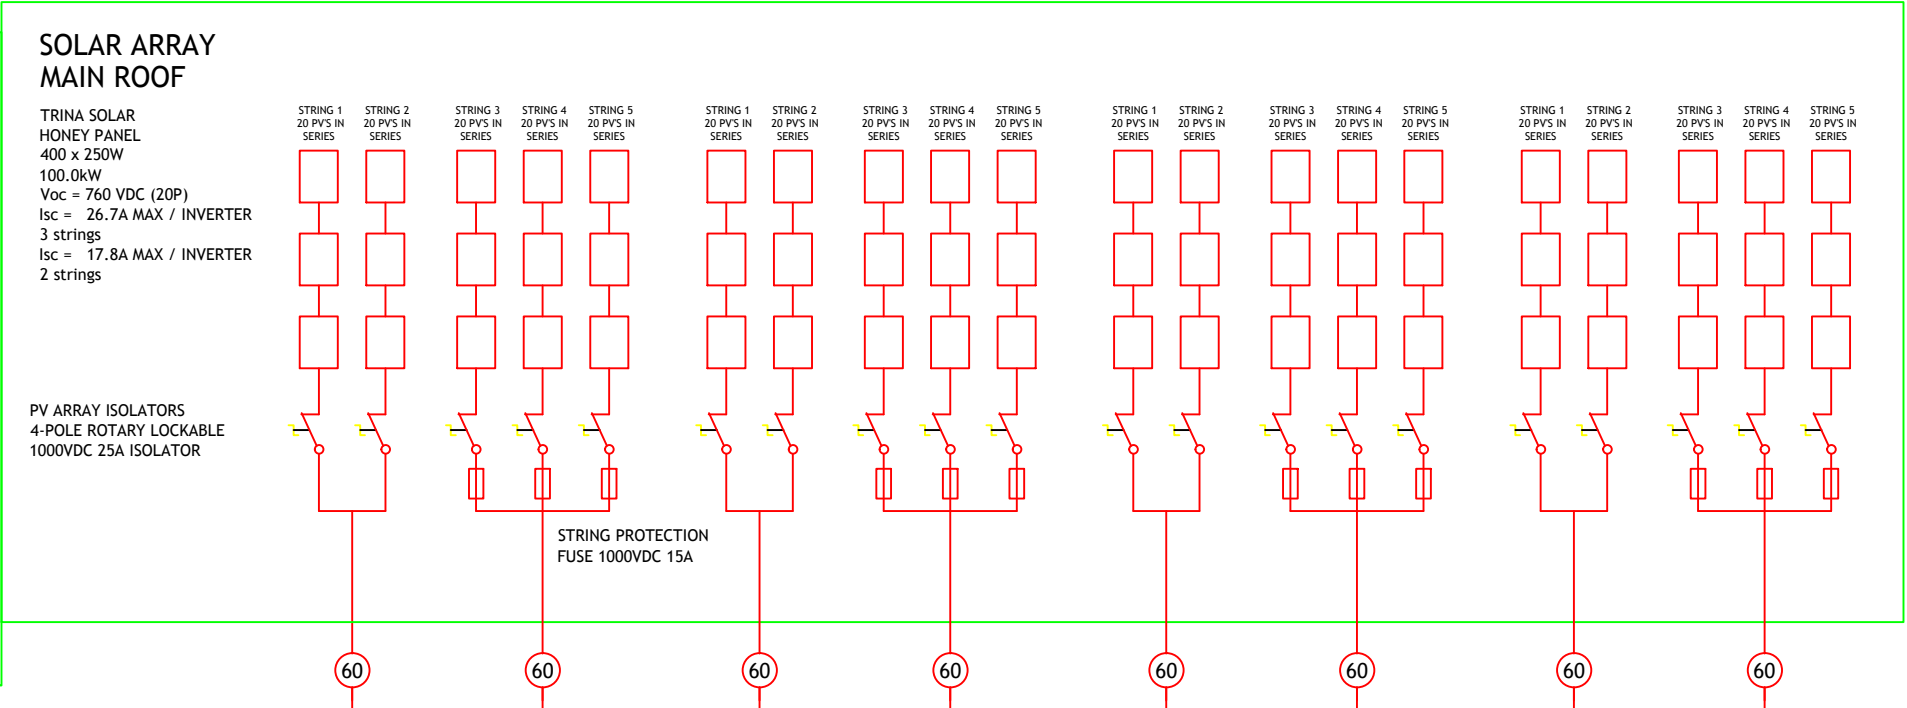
SOLAR ARRAY
MAIN ROOF

TRINA SOLAR
HONEY PANEL
400 x 250W
100.0kW
Voc = 760 VDC (20P)
Isc = 26.7A MAX / INVERTER
3 strings
Isc = 17.8A MAX / INVERTER
2 strings

STRING 1 20 PV'S IN SERIES
STRING 2 20 PV'S IN SERIES
STRING 3 20 PV'S IN SERIES
STRING 4 20 PV'S IN SERIES
STRING 5 20 PV'S IN SERIES
STRING 1 20 PV'S IN SERIES
STRING 2 20 PV'S IN SERIES
STRING 3 20 PV'S IN SERIES
STRING 4 20 PV'S IN SERIES
STRING 5 20 PV'S IN SERIES
STRING 1 20 PV'S IN SERIES
STRING 2 20 PV'S IN SERIES
STRING 3 20 PV'S IN SERIES
STRING 4 20 PV'S IN SERIES
STRING 5 20 PV'S IN SERIES
STRING 1 20 PV'S IN SERIES
STRING 2 20 PV'S IN SERIES
STRING 3 20 PV'S IN SERIES
STRING 4 20 PV'S IN SERIES
STRING 5 20 PV'S IN SERIES

PV ARRAY ISOLATORS
4-POLE ROTARY LOCKABLE
1000VDC 25A ISOLATOR

STRING PROTECTION
FUSE 1000VDC 15A

60
60
60
60
60
60
60
60